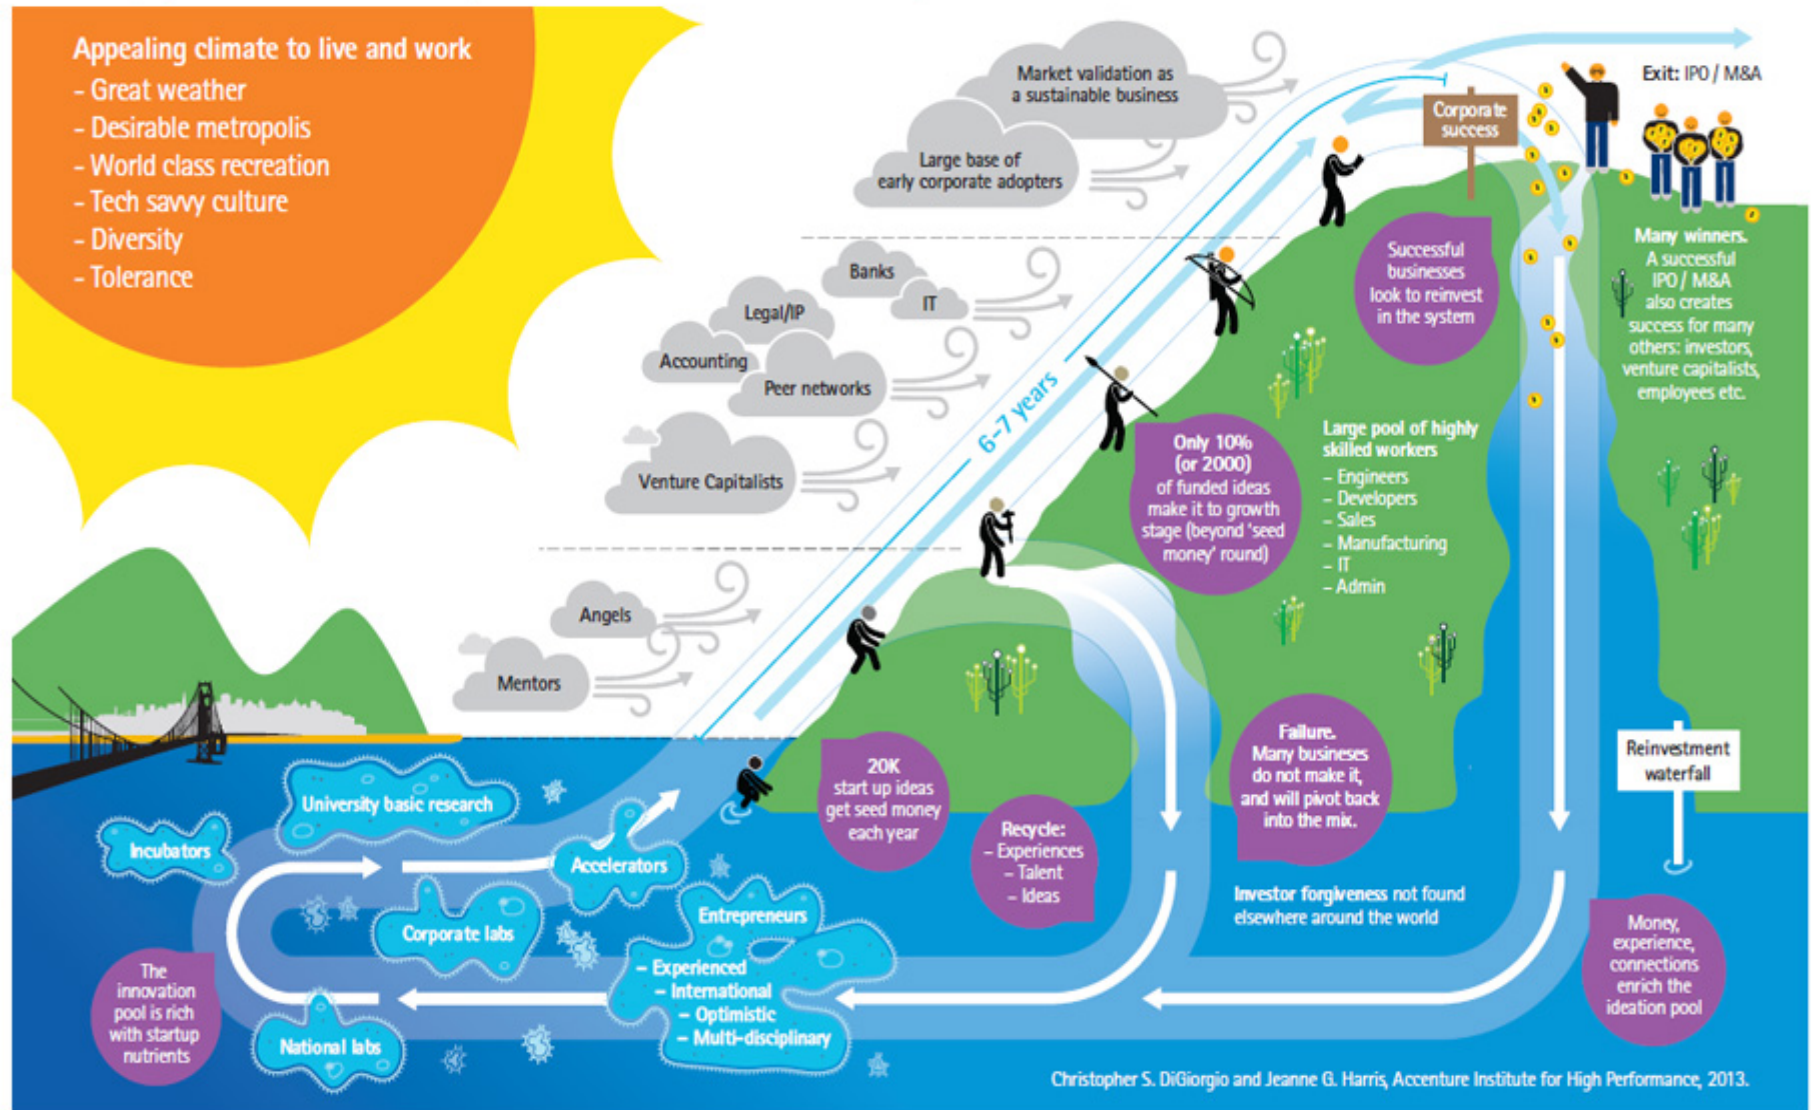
Appealing climate to live and work
- Great weather
- Desirable metropolis
- World class recreation
- Tech savvy culture
- Diversity
- Tolerance

Market validation as a sustainable business

Large base of early corporate adopters

Banks

IT

Legal/IP

Accounting

Peer networks

Venture Capitalists

Angels

Mentors

6-7 years

Corporate success

Exit: IPO / M&A

Successful businesses look to reinvest in the system

Many winners. A successful IPO / M&A also creates success for many others: investors, venture capitalists, employees etc.

Only 10% (or 2000) of funded ideas make it to growth stage (beyond 'seed money' round)

Large pool of highly skilled workers
- Engineers
- Developers
- Sales
- Manufacturing
- IT
- Admin

20K start up ideas get seed money each year

Recycle:
- Experiences
- Talent
- Ideas

Failure. Many businesses do not make it, and will pivot back into the mix.

Reinvestment waterfall

Investor forgiveness not found elsewhere around the world

Money, experience, connections enrich the ideation pool

University basic research

Incubators

Accelerators

Corporate labs

Entrepreneurs
- Experienced
- International
- Optimistic
- Multi-disciplinary

National labs

The innovation pool is rich with startup nutrients

Christopher S. DiGiorgio and Jeanne G. Harris, Accenture Institute for High Performance, 2013.